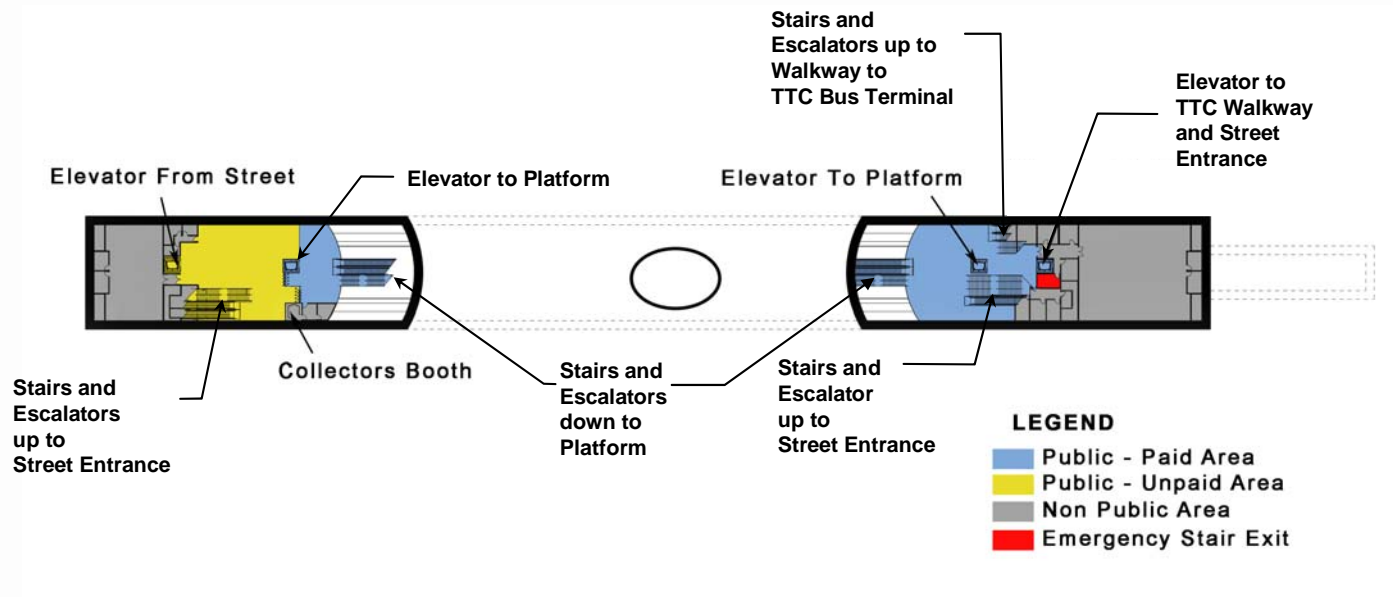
Stairs and Escalators up to Walkway to TTC Bus Terminal

Elevator to TTC Walkway and Street Entrance

Elevator From Street

Elevator to Platform

Elevator To Platform

Collectors Booth

Stairs and Escalators up to Street Entrance

Stairs and Escalators down to Platform

Stairs and Escalator up to Street Entrance

LEGEND
Public - Paid Area
Public - Unpaid Area
Non Public Area
Emergency Stair Exit